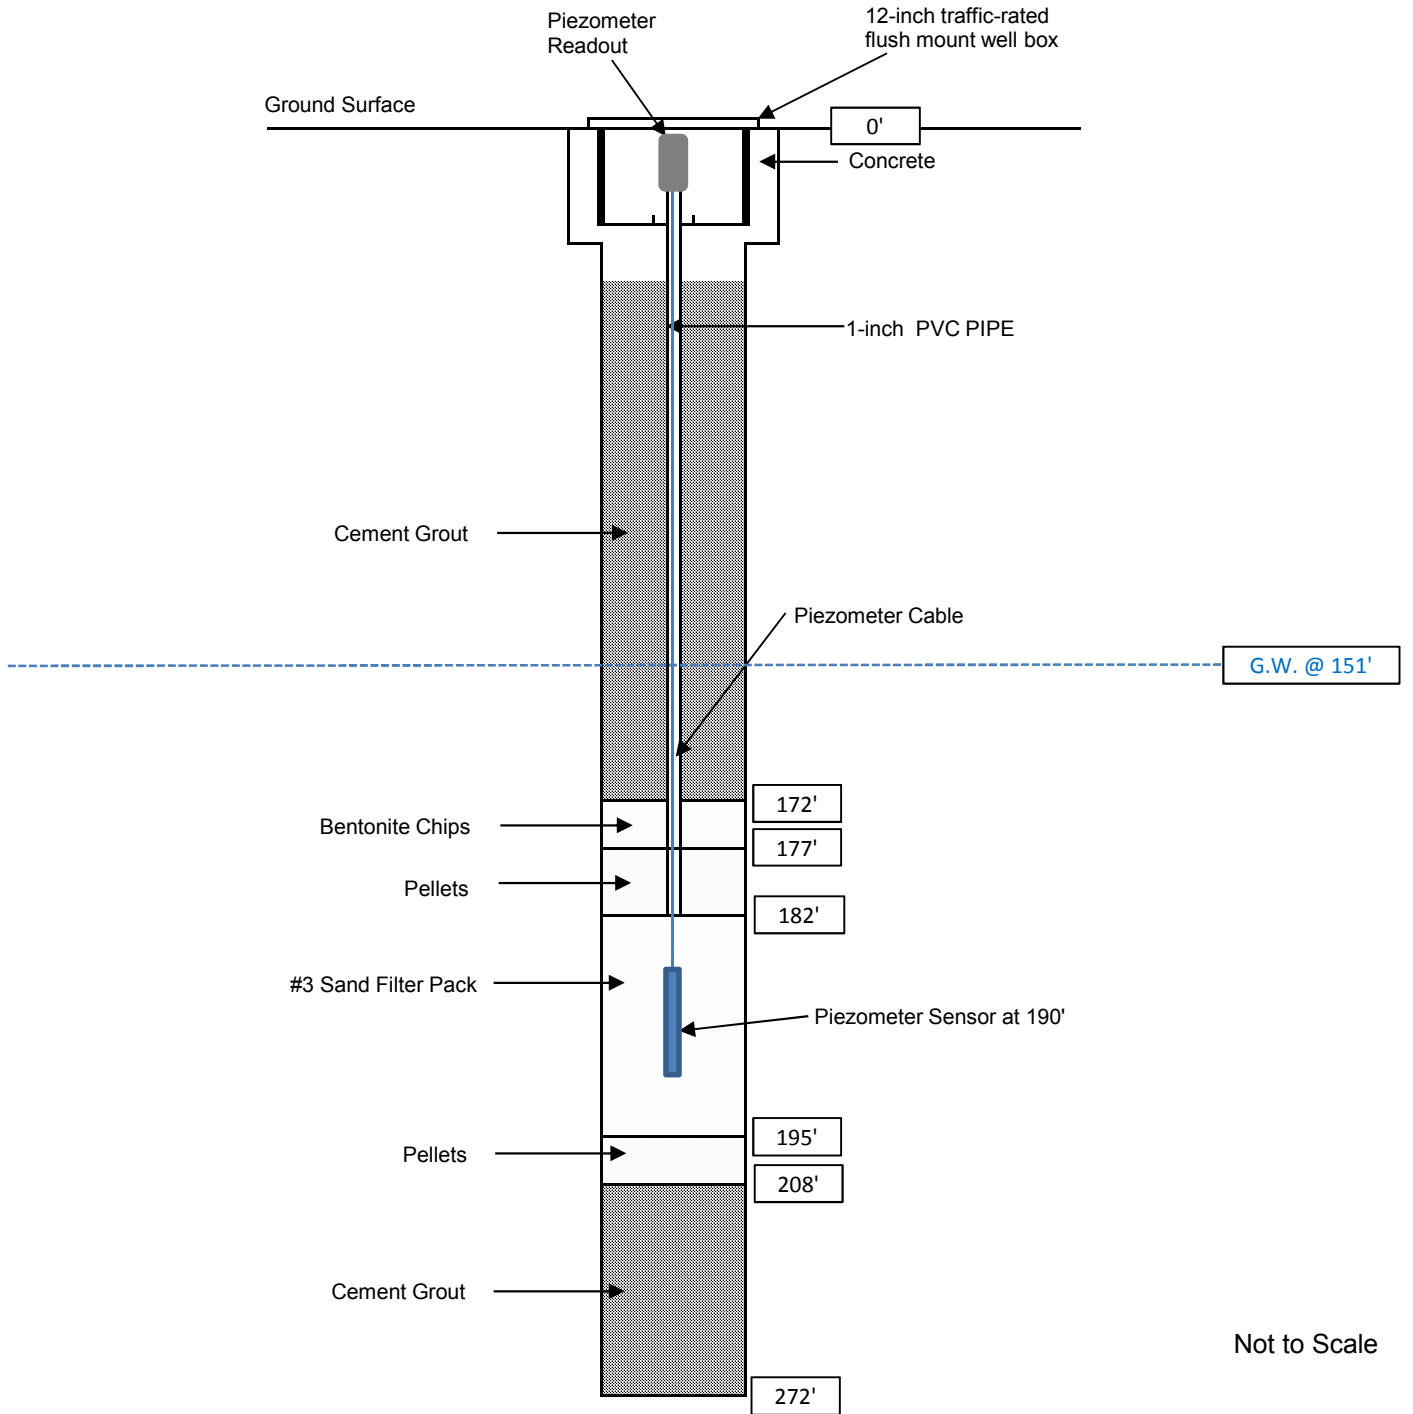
Piezometer Readout

12-inch traffic-rated flush mount well box

Ground Surface

0'

Concrete

1-inch PVC PIPE

Cement Grout

Piezometer Cable

G.W. @ 151'

172'

Bentonite Chips

177'

Pellets

182'

#3 Sand Filter Pack

Piezometer Sensor at 190'

195'

Pellets

208'

Cement Grout

Not to Scale

272'